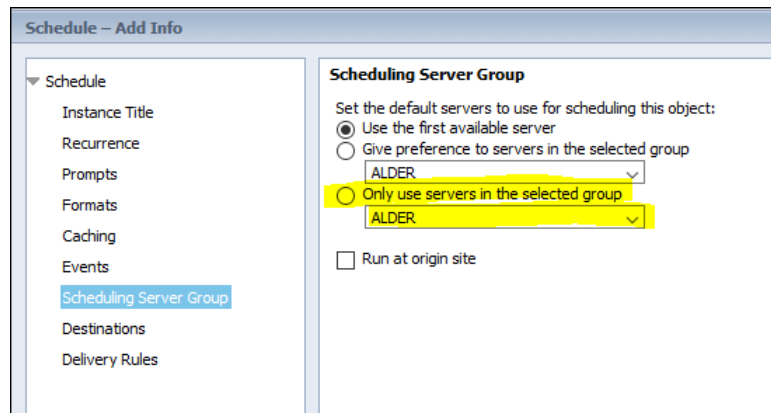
Schedule – Add Info

Schedule
Instance Title
Recurrence
Prompts
Formats
Caching
Events
Scheduling Server Group
Destinations
Delivery Rules

Scheduling Server Group

Set the default servers to use for scheduling this object:
Use the first available server
Give preference to servers in the selected group
ALDER
Only use servers in the selected group
ALDER

Run at origin site